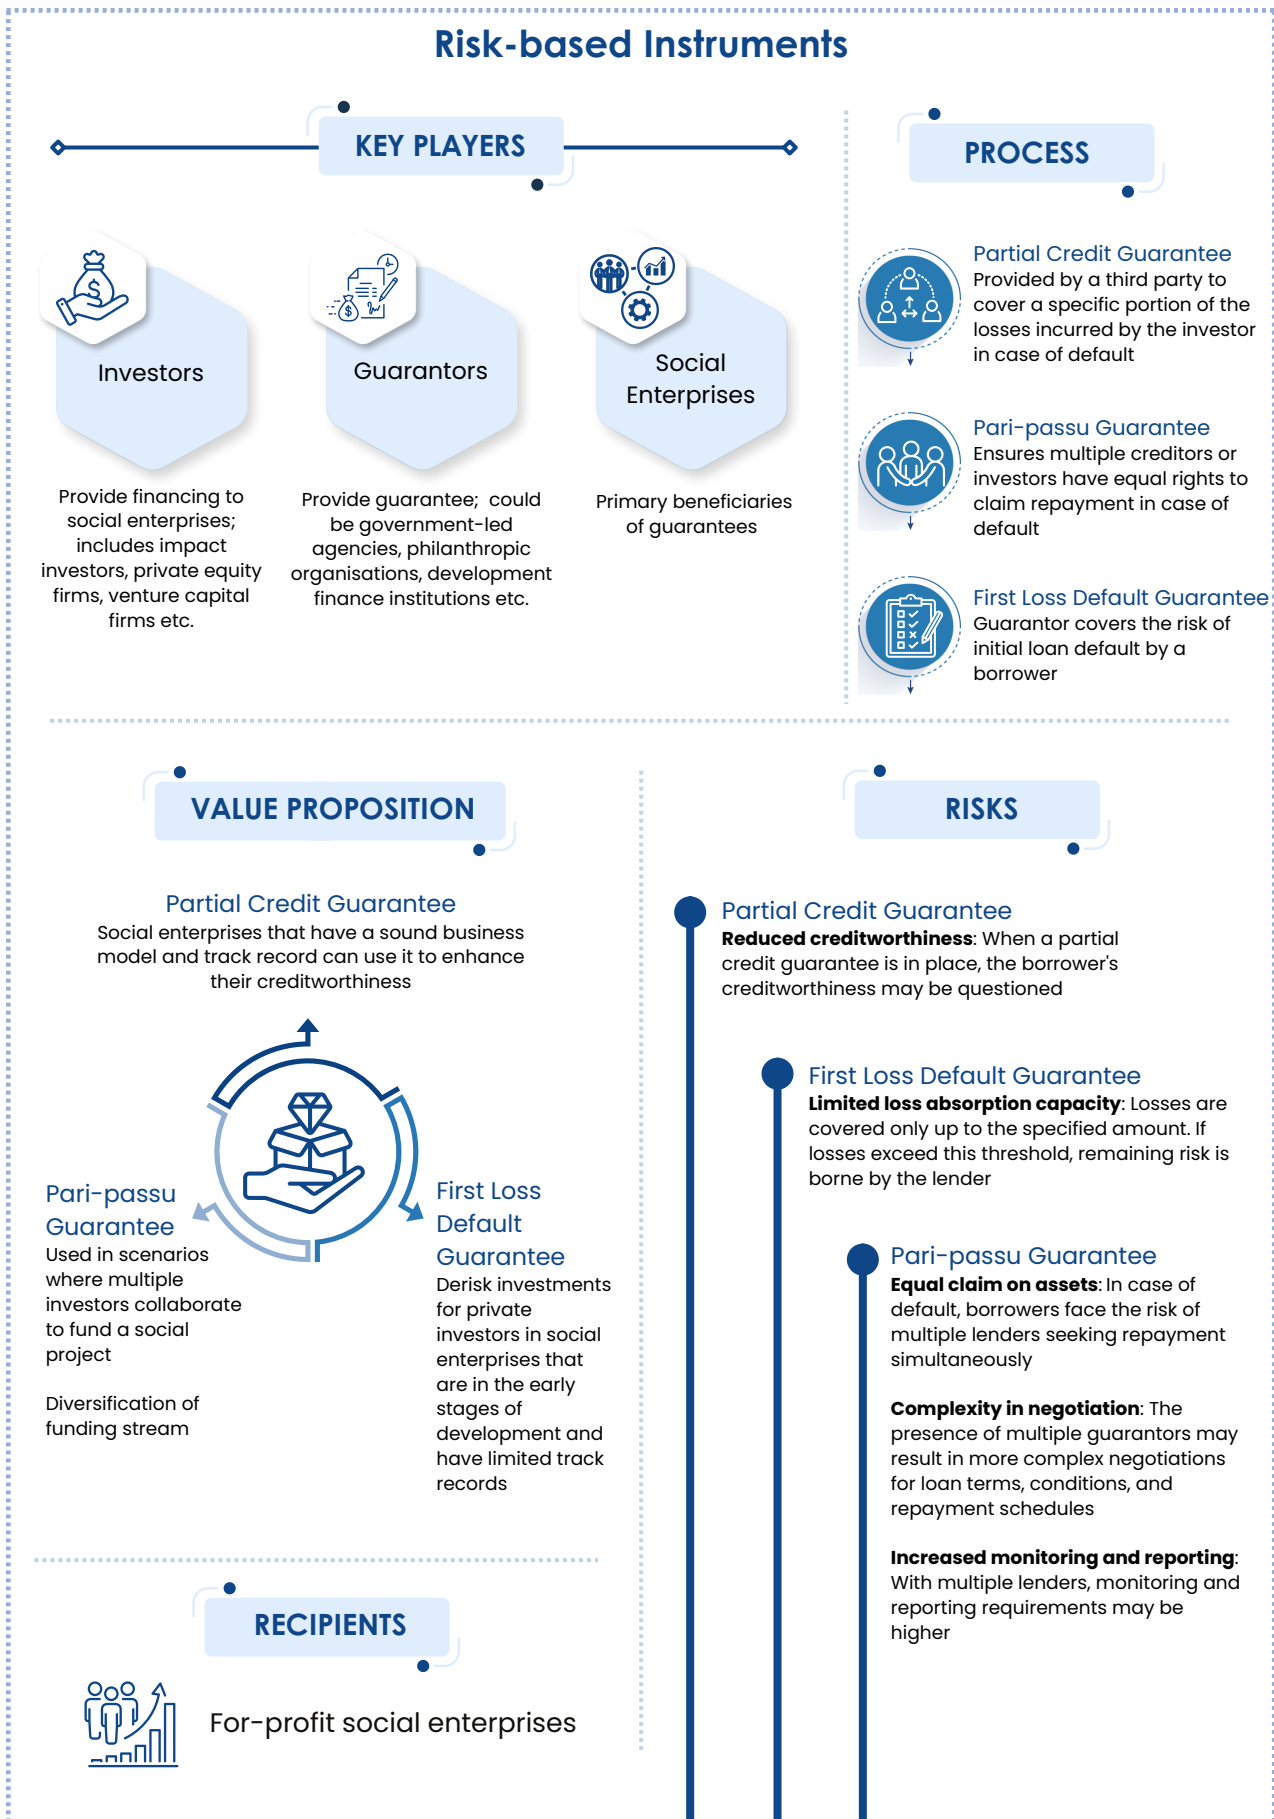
Risk-based Instruments

KEY PLAYERS

Investors

Provide financing to social enterprises; includes impact investors, private equity firms, venture capital firms etc.

Guarantors

Provide guarantee; could be government-led agencies, philanthropic organisations, development finance institutions etc.

Social Enterprises

Primary beneficiaries of guarantees

PROCESS

Partial Credit Guarantee
Provided by a third party to cover a specific portion of the losses incurred by the investor in case of default

Pari-passu Guarantee
Ensures multiple creditors or investors have equal rights to claim repayment in case of default

First Loss Default Guarantee
Guarantor covers the risk of initial loan default by a borrower

VALUE PROPOSITION

Partial Credit Guarantee
Social enterprises that have a sound business model and track record can use it to enhance their creditworthiness

Pari-passu Guarantee
Used in scenarios where multiple investors collaborate to fund a social project

Diversification of funding stream

First Loss Default Guarantee
Derisk investments for private investors in social enterprises that are in the early stages of development and have limited track records

RISKS

Partial Credit Guarantee
**Reduced creditworthiness**: When a partial credit guarantee is in place, the borrower's creditworthiness may be questioned

First Loss Default Guarantee
**Limited loss absorption capacity**: Losses are covered only up to the specified amount. If losses exceed this threshold, remaining risk is borne by the lender

Pari-passu Guarantee
**Equal claim on assets**: In case of default, borrowers face the risk of multiple lenders seeking repayment simultaneously

**Complexity in negotiation**: The presence of multiple guarantors may result in more complex negotiations for loan terms, conditions, and repayment schedules

**Increased monitoring and reporting**: With multiple lenders, monitoring and reporting requirements may be higher

RECIPIENTS

For-profit social enterprises